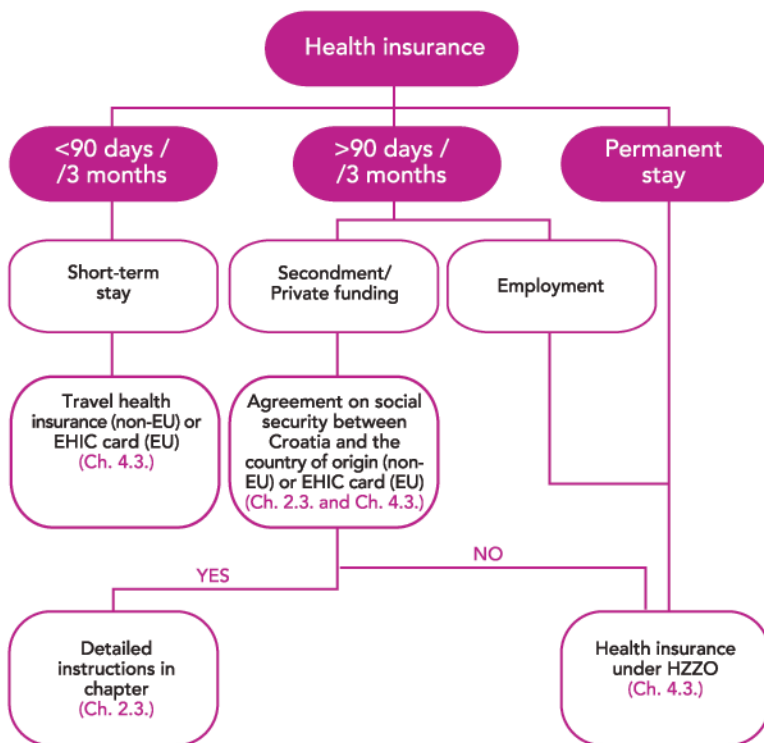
Health insurance

<90 days / /3 months

>90 days / /3 months

Permanent stay

Short-term stay

Secondment/ Private funding

Employment

Travel health insurance (non-EU) or EHIC card (EU) (Ch. 4.3.)

Agreement on social security between Croatia and the country of origin (non-EU) or EHIC card (EU) (Ch. 2.3. and Ch. 4.3.)

YES

NO

Detailed instructions in chapter (Ch. 2.3.)

Health insurance under HZZO (Ch. 4.3.)